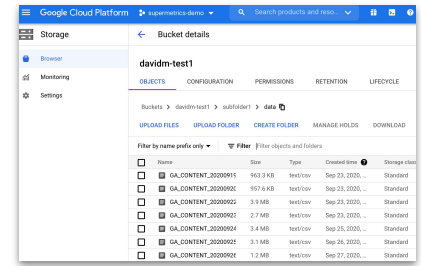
Google Cloud Platform supermetrics-demo Search products and reso...

Storage

Browser

Monitoring

Settings

Bucket details

davidm-test1

OBJECTS CONFIGURATION PERMISSIONS RETENTION LIFECYCLE

Buckets › davidm-test1 › subfolder1 › data

UPLOAD FILES UPLOAD FOLDER CREATE FOLDER MANAGE HOLDS DOWNLOAD

Filter by name prefix only Filter Filter objects and folders

| | Name | Size | Type | Created time | Storage class |
|---|---|---|---|---|---|
| | GA_CONTENT_20200919 | 963.3 KB | text/csv | Sep 23, 2020, ... | Standard |
| | GA_CONTENT_20200920 | 957.6 KB | text/csv | Sep 23, 2020, ... | Standard |
| | GA_CONTENT_2020092 | 3.9 MB | text/csv | Sep 23, 2020, ... | Standard |
| | GA_CONTENT_2020092 | 2.7 MB | text/csv | Sep 23, 2020, ... | Standard |
| | GA_CONTENT_2020092 | 3.4 MB | text/csv | Sep 25, 2020, ... | Standard |
| | GA_CONTENT_2020092 | 3.1 MB | text/csv | Sep 26, 2020, ... | Standard |
| | GA_CONTENT_2020092 | 1.2 MB | text/csv | Sep 27, 2020, ... | Standard |